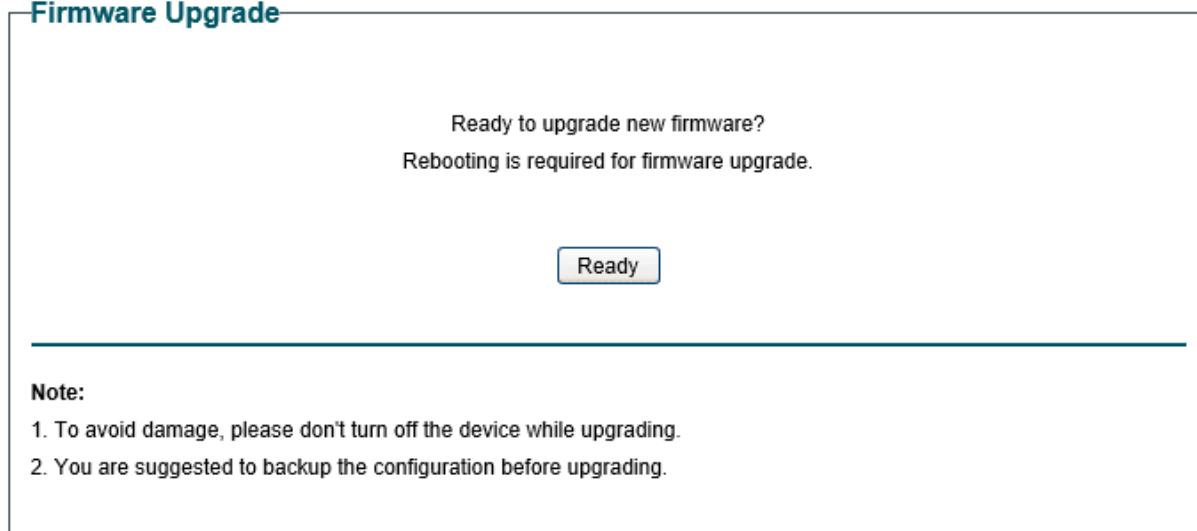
Firmware Upgrade

Ready to upgrade new firmware?
Rebooting is required for firmware upgrade.

Ready

Note:
1. To avoid damage, please don't turn off the device while upgrading.
2. You are suggested to backup the configuration before upgrading.